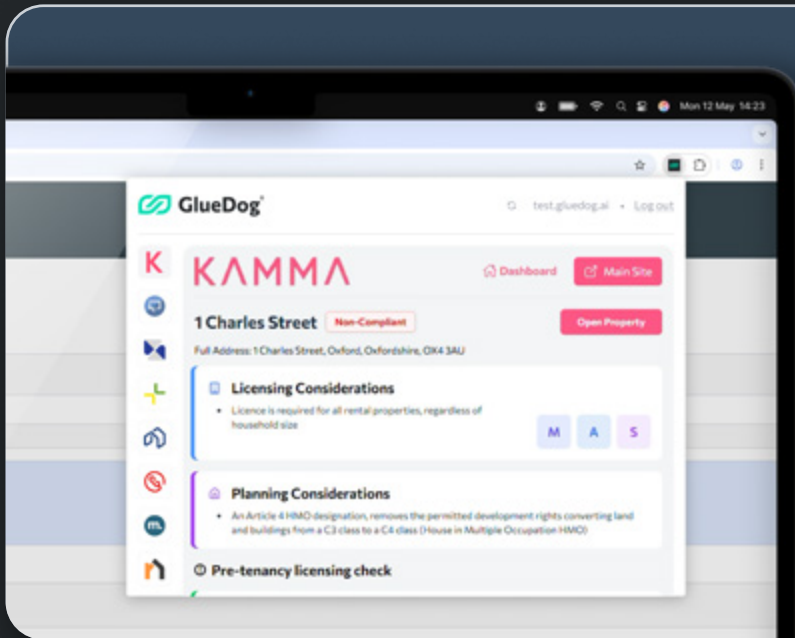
Mon 12 May 14:23

GlueDog

test.gluedog.ai • Log out

K

KAMMA

Dashboard

Main Site

1 Charles Street

Non-Compliant

Open Property

Full Address: 1 Charles Street, Oxford, Oxfordshire, OX4 3AU

Licensing Considerations

• Licence is required for all rental properties, regardless of household size

M A S

Planning Considerations

• An Article 4 HMO designation, removes the permitted development rights converting land and buildings from a C3 class to a C4 class (House in Multiple Occupation HMO)

Pre-tenancy licensing check